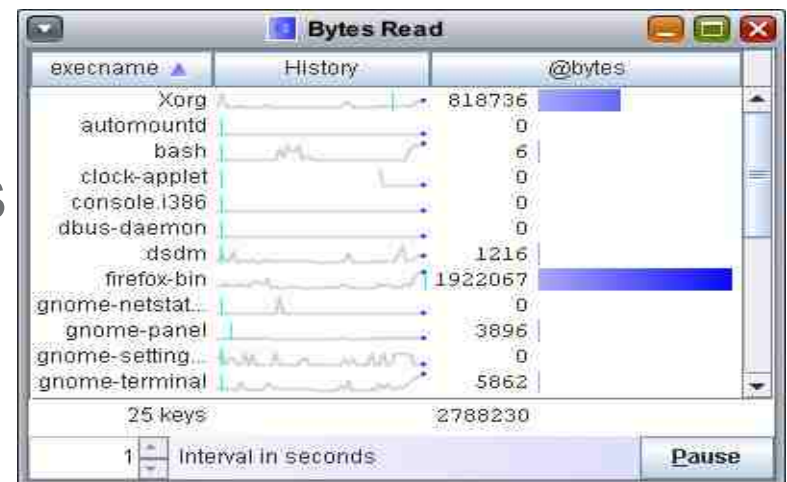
Bytes Read

| execname ▲ | History | @bytes |
|---|---|---|
| Xorg | | 818736 |
| automountd | | 0 |
| bash | | 6 |
| clock-applet | | 0 |
| console.i386 | | 0 |
| dbus-daemon | | 0 |
| dsdm | | 1216 |
| firefox-bin | | 1922067 |
| gnome-netstat... | | 0 |
| gnome-panel | | 3896 |
| gnome-setting... | | 0 |
| gnome-terminal | | 5862 |

25 keys 2788230

1 Interval in seconds Pause